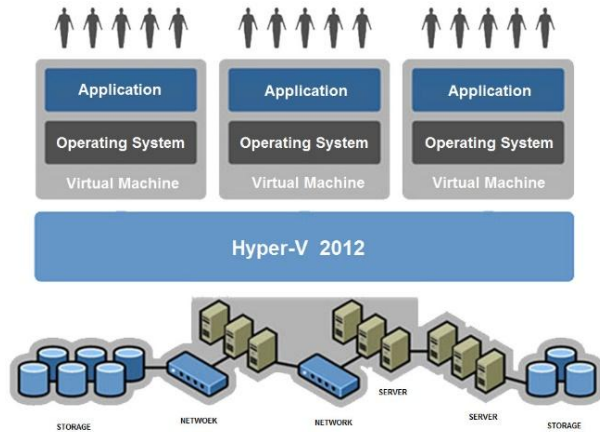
Application

Operating System

Virtual Machine

Application

Operating System

Virtual Machine

Application

Operating System

Virtual Machine

Hyper-V 2012

STORAGE

NETWOEK

NETWORK

SERVER

SERVER

STORAGE